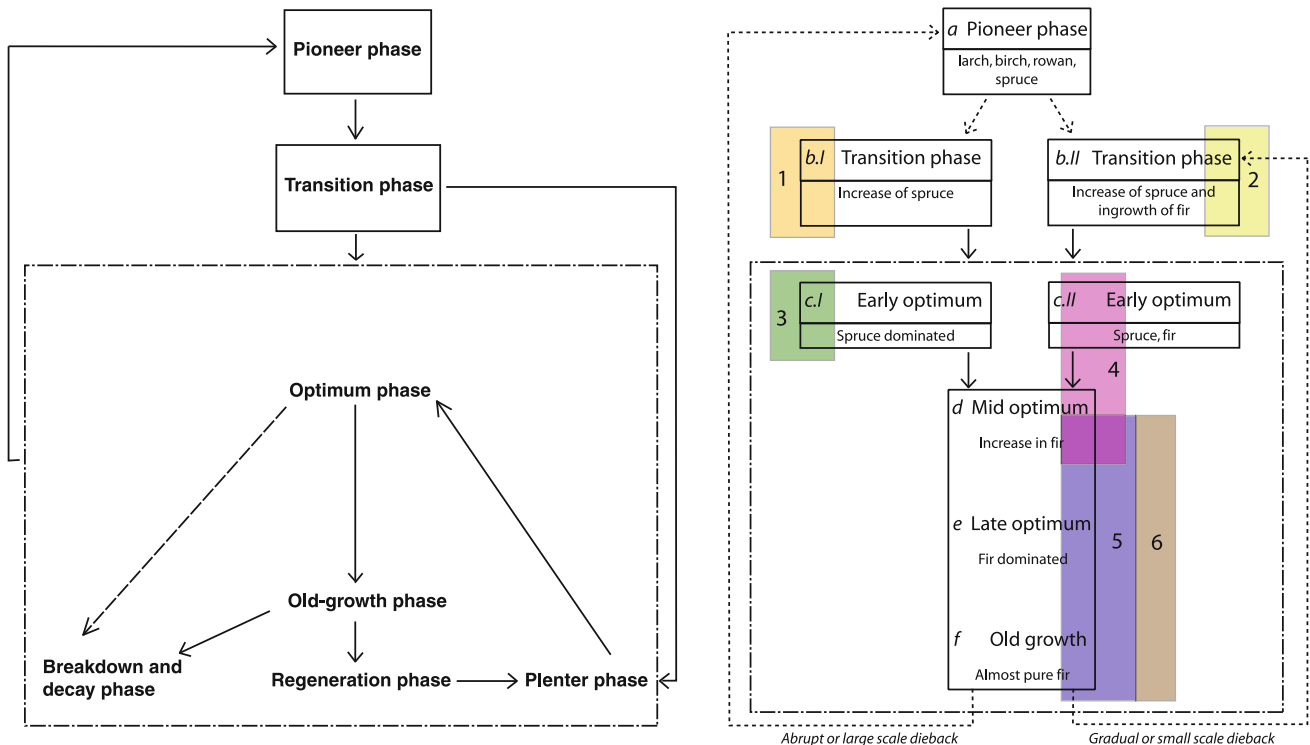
Pioneer phase

Transition phase

Optimum phase

Old-growth phase

Breakdown and decay phase

Regeneration phase

Plenter phase

*a* Pioneer phase
larch, birch, rowan, spruce

1

*b.I* Transition phase
Increase of spruce

*b.II* Transition phase
Increase of spruce and ingrowth of fir

2

3

*c.I* Early optimum
Spruce dominated

*c.II* Early optimum
Spruce, fir

4

*d* Mid optimum
Increase in fir

*e* Late optimum
Fir dominated

5

6

*f* Old growth
Almost pure fir

*Abrupt or large scale dieback*

*Gradual or small scale dieback*